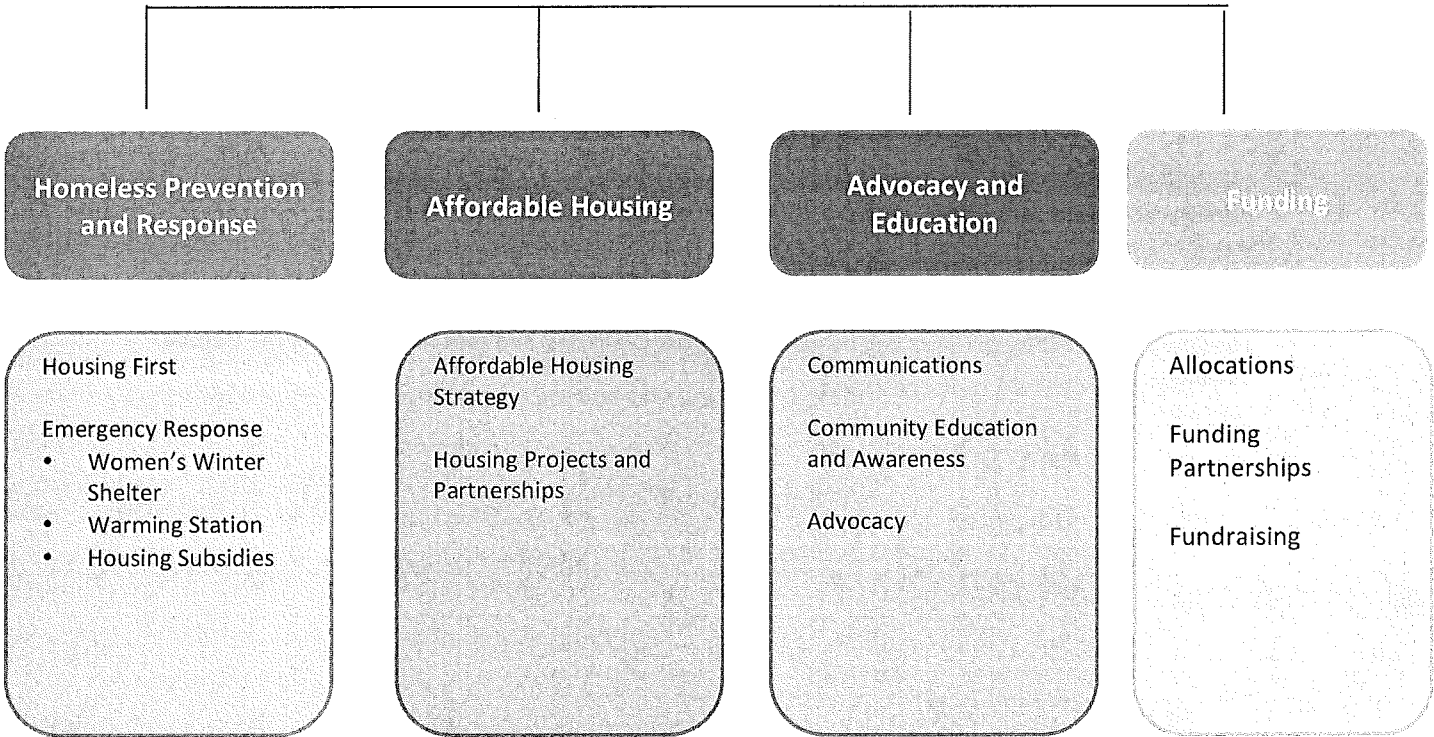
Homeless Prevention and Response

Affordable Housing

Advocacy and Education

Funding

Housing First

Emergency Response
- Women's Winter Shelter
- Warming Station
- Housing Subsidies

Affordable Housing Strategy

Housing Projects and Partnerships

Communications

Community Education and Awareness

Advocacy

Allocations

Funding Partnerships

Fundraising